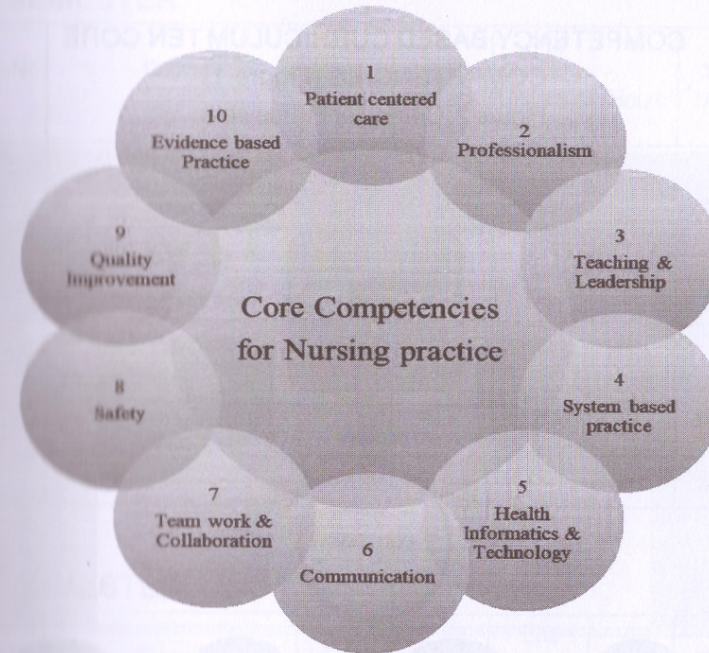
COMPETENCY BASED CURRICULUM TEN CORE

1
Patient centered care

2
Professionalism

3
Teaching & Leadership

4
System based practice

5
Health Informatics & Technology

6
Communication

7
Team work & Collaboration

8
Safety

9
Quality Improvement

10
Evidence based Practice

Core Competencies for Nursing practice